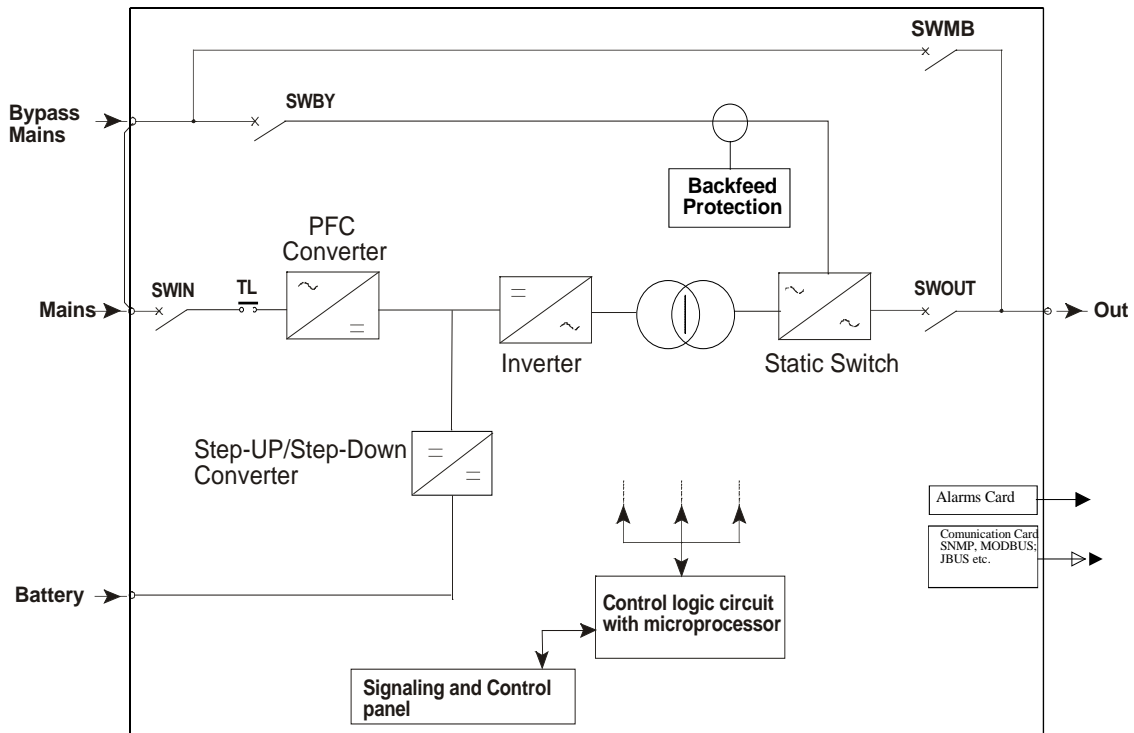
SWMB

Bypass Mains

SWBY

Backfeed Protection

PFC Converter

Mains

SWIN

TL

Inverter

Static Switch

SWOUT

Out

Step-UP/Step-Down Converter

Alarms Card

Comunication Card SNMP, MODBUS; JBUS etc.

Battery

Control logic circuit with microprocessor

Signaling and Control panel